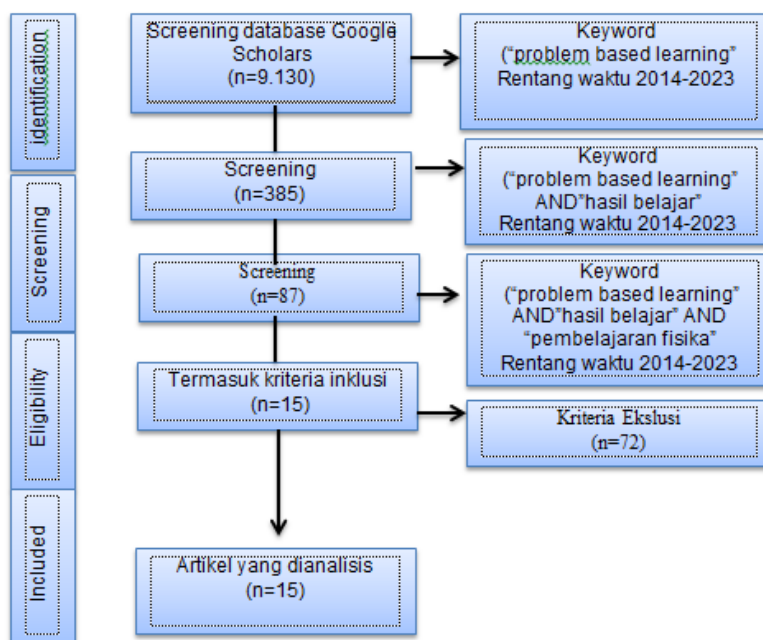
identification

Screening

Eligibility

Included

Screening database Google Scholars (n=9.130)

Keyword ("problem based learning" Rentang waktu 2014-2023

Screening (n=385)

Keyword ("problem based learning" AND"hasil belajar" Rentang waktu 2014-2023

Screening (n=87)

Keyword ("problem based learning" AND"hasil belajar" AND "pembelajaran fisika" Rentang waktu 2014-2023

Termasuk kriteria inklusi (n=15)

Kriteria Ekslusi (n=72)

Artikel yang dianalisis (n=15)